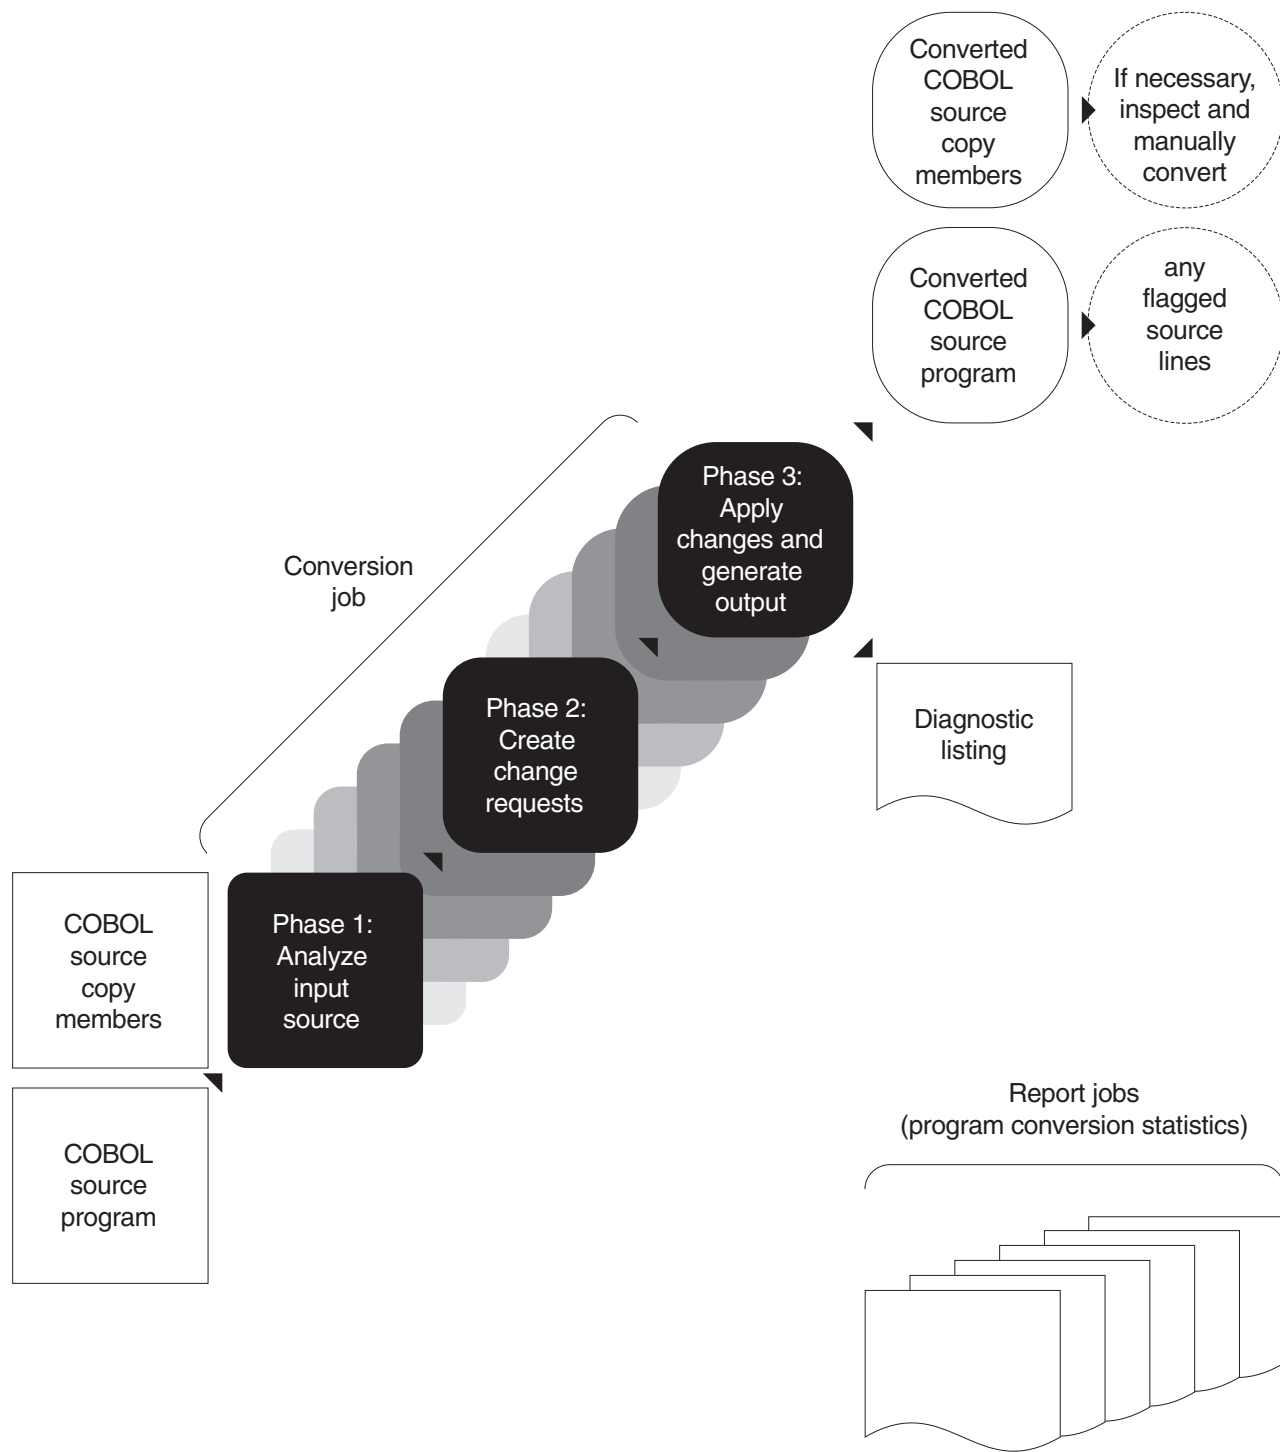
Converted COBOL source copy members

If necessary, inspect and manually convert

Converted COBOL source program

any flagged source lines

Conversion job

Phase 3: Apply changes and generate output

Phase 2: Create change requests

Diagnostic listing

COBOL source copy members

Phase 1: Analyze input source

COBOL source program

Report jobs (program conversion statistics)